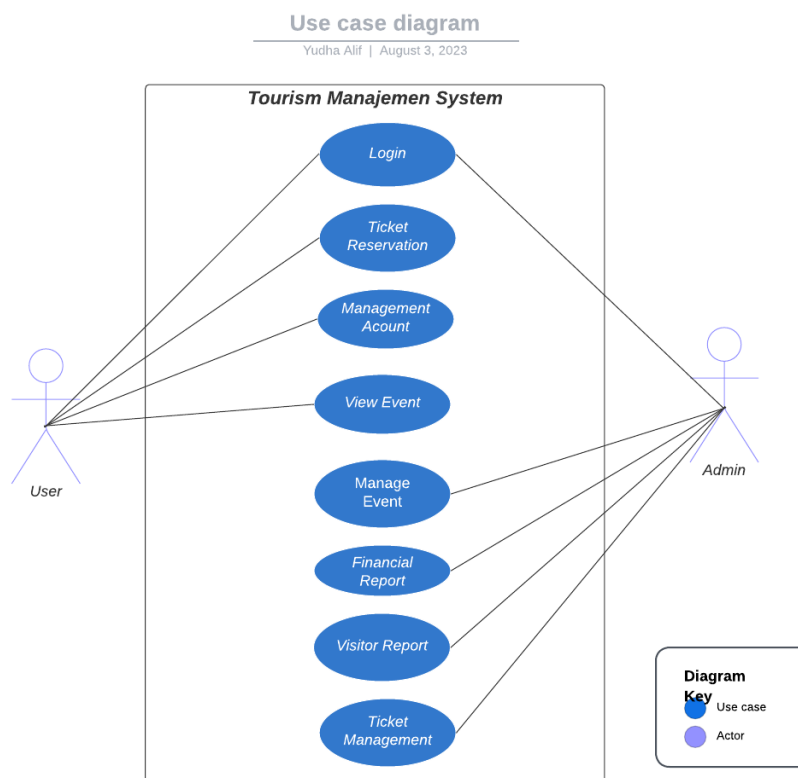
Use case diagram
Yudha Alif | August 3, 2023

Tourism Manajemen System

Login

Ticket Reservation

Management Acount

View Event

Manage Event

Financial Report

Visitor Report

Ticket Management

User

Admin

Diagram Key
Use case
Actor